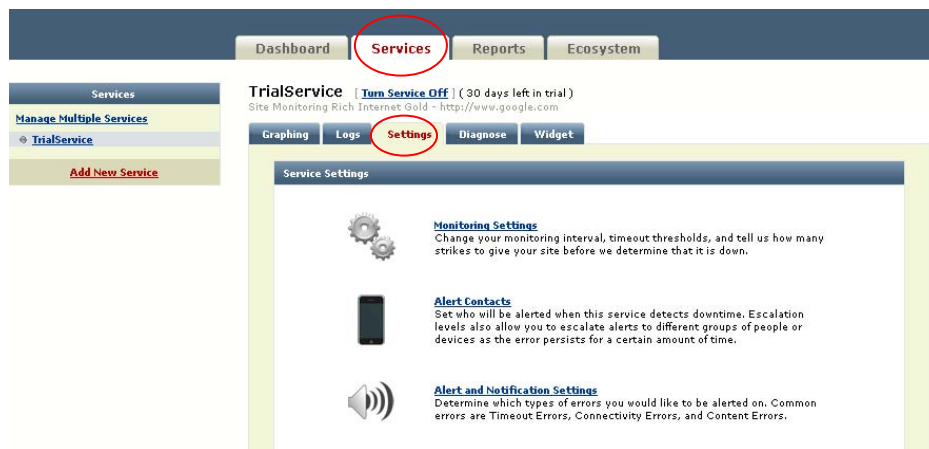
Dashboard Services Reports Ecosystem

Services

Manage Multiple Services

TrialService

Add New Service

TrialService [ Turn Service Off ] ( 30 days left in trial )
Site Monitoring Rich Internet Gold - http://www.google.com

Graphing Logs Settings Diagnose Widget

Service Settings

Monitoring Settings
Change your monitoring interval, timeout thresholds, and tell us how many strikes to give your site before we determine that it is down.

Alert Contacts
Set who will be alerted when this service detects downtime. Escalation levels also allow you to escalate alerts to different groups of people or devices as the error persists for a certain amount of time.

Alert and Notification Settings
Determine which types of errors you would like to be alerted on. Common errors are Timeout Errors, Connectivity Errors, and Content Errors.